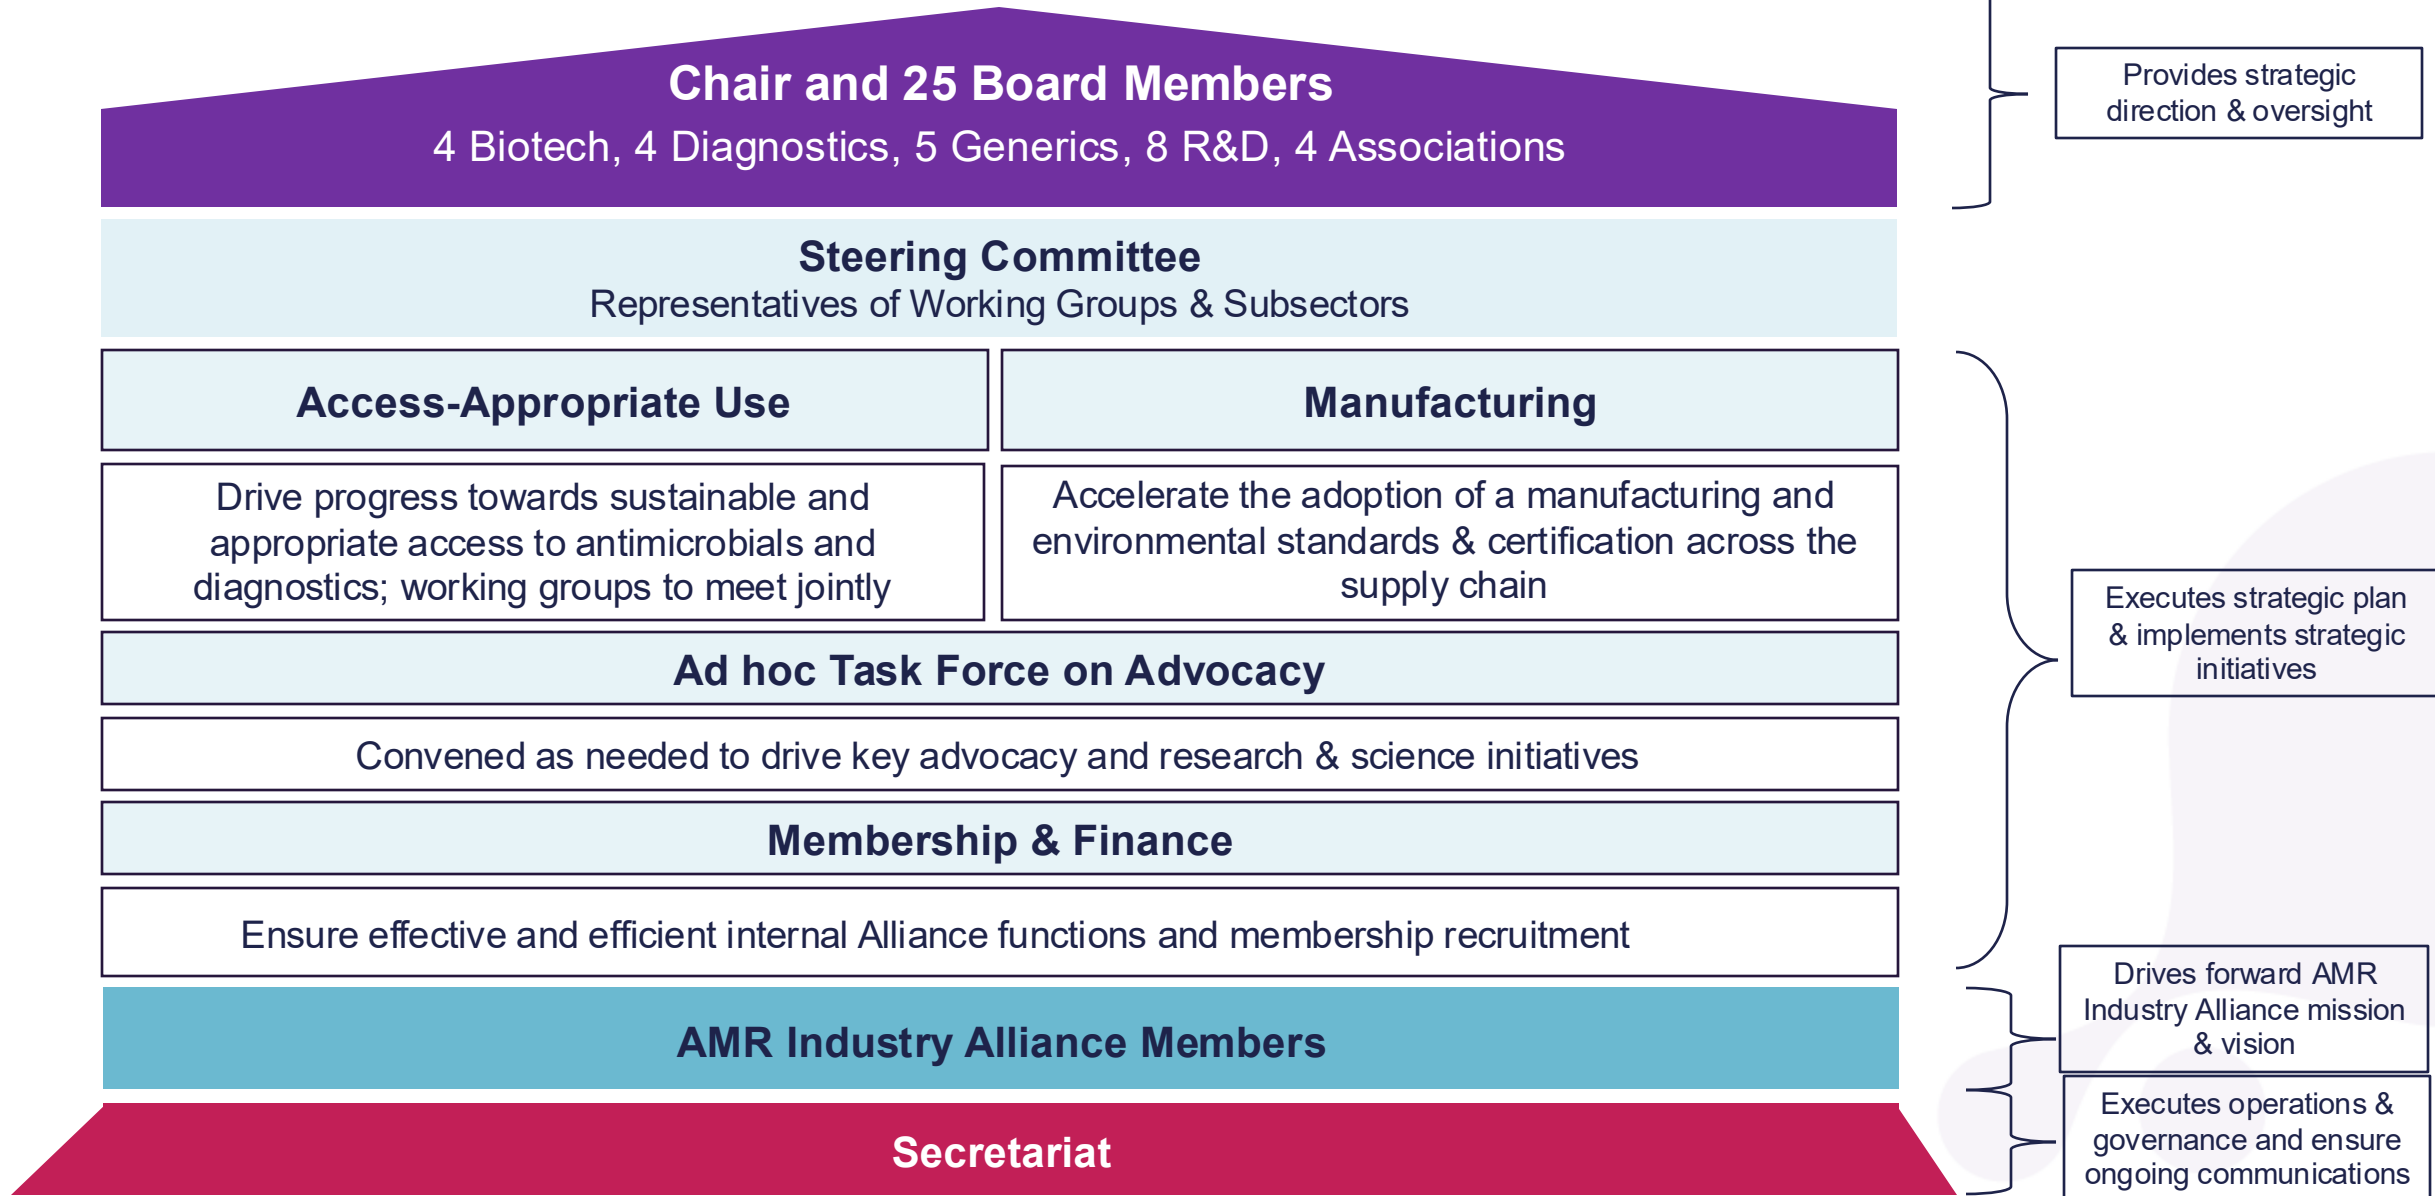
Chair and 25 Board Members
4 Biotech, 4 Diagnostics, 5 Generics, 8 R&D, 4 Associations

Provides strategic direction & oversight

Steering Committee
Representatives of Working Groups & Subsectors

Access-Appropriate Use

Drive progress towards sustainable and appropriate access to antimicrobials and diagnostics; working groups to meet jointly

Manufacturing

Accelerate the adoption of a manufacturing and environmental standards & certification across the supply chain

Ad hoc Task Force on Advocacy

Convened as needed to drive key advocacy and research & science initiatives

Membership & Finance

Ensure effective and efficient internal Alliance functions and membership recruitment

Executes strategic plan & implements strategic initiatives

AMR Industry Alliance Members

Drives forward AMR Industry Alliance mission & vision

Secretariat

Executes operations & governance and ensure ongoing communications